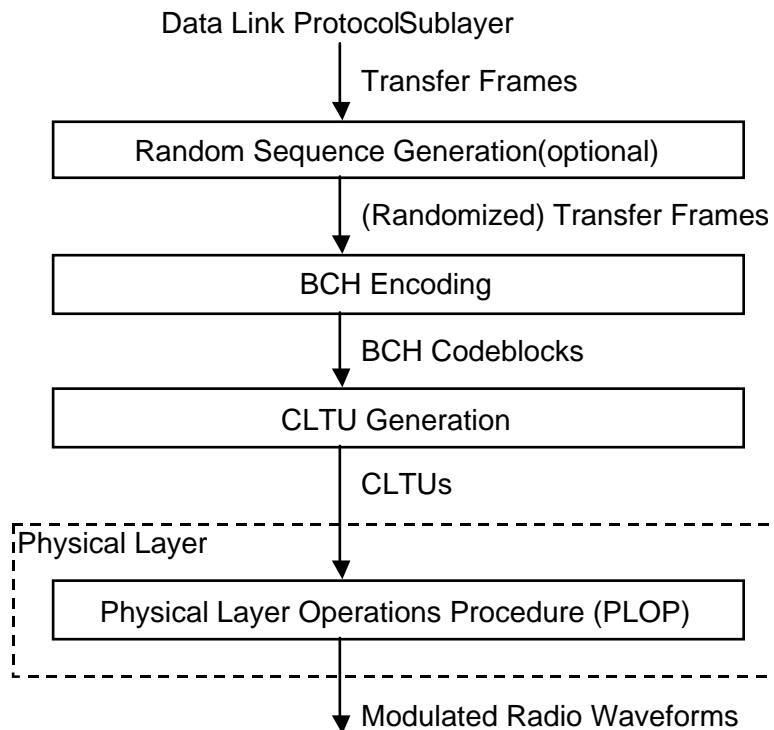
Data Link ProtocolSublayer

Transfer Frames

Random Sequence Generation(optional)

(Randomized) Transfer Frames

BCH Encoding

BCH Codeblocks

CLTU Generation

CLTUs

Physical Layer

Physical Layer Operations Procedure (PLOP)

Modulated Radio Waveforms